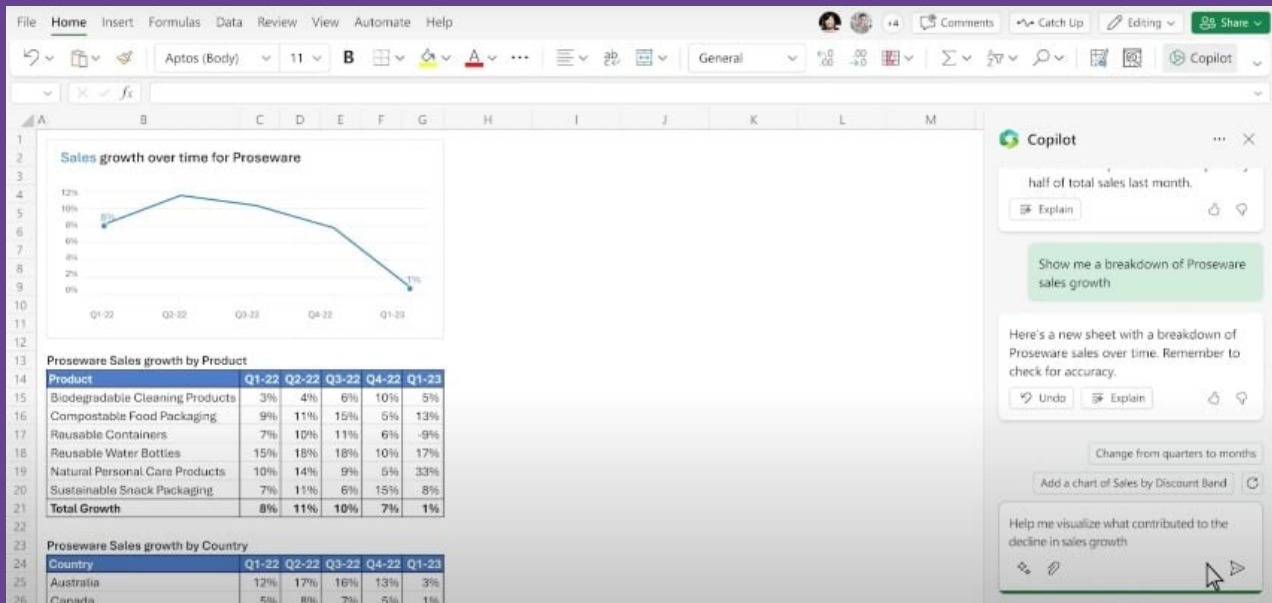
File Home Insert Formulas Data Review View Automate Help

+4 Comments Catch Up Editing Share

Aptos (Body) 11 B General Copilot

fx

A B C D E F G H I J K L M

Sales growth over time for Proseware

12%
10%
8%
6%
4%
2%
0%

8%

1%

Q1-22 Q2-22 Q3-22 Q4-22 Q1-23

Proseware Sales growth by Product

| Product | Q1-22 | Q2-22 | Q3-22 | Q4-22 | Q1-23 |
|---|---|---|---|---|---|
| Biodegradable Cleaning Products | 3% | 4% | 6% | 10% | 5% |
| Compostable Food Packaging | 9% | 11% | 15% | 5% | 13% |
| Reusable Containers | 7% | 10% | 11% | 6% | -9% |
| Reusable Water Bottles | 15% | 18% | 18% | 10% | 17% |
| Natural Personal Care Products | 10% | 14% | 9% | 5% | 33% |
| Sustainable Snack Packaging | 7% | 11% | 6% | 15% | 8% |
| Total Growth | 8% | 11% | 10% | 7% | 1% |

Proseware Sales growth by Country

| Country | Q1-22 | Q2-22 | Q3-22 | Q4-22 | Q1-23 |
|---|---|---|---|---|---|
| Australia | 12% | 17% | 16% | 13% | 3% |
| Canada | 5% | 8% | 7% | 5% | 1% |

Copilot

half of total sales last month.

Explain

Show me a breakdown of Proseware sales growth

Here's a new sheet with a breakdown of Proseware sales over time. Remember to check for accuracy.

Undo Explain

Change from quarters to months

Add a chart of Sales by Discount Band

Help me visualize what contributed to the decline in sales growth